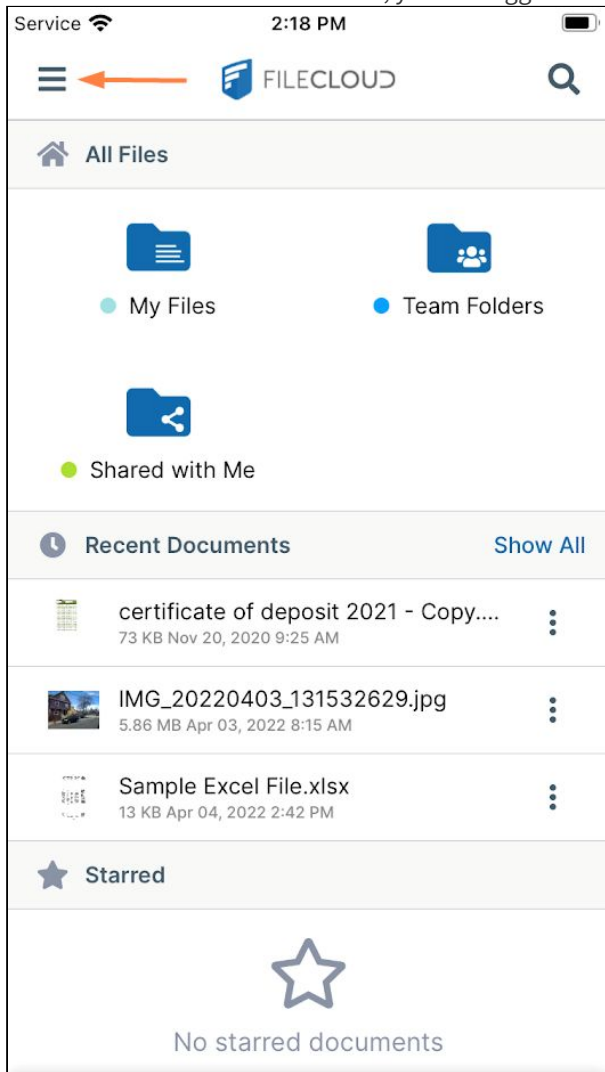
Service 2:18 PM

FILECLOUD

All Files

My Files

Team Folders

Shared with Me

Recent Documents Show All

certificate of deposit 2021 - Copy....
73 KB Nov 20, 2020 9:25 AM

IMG_20220403_131532629.jpg
5.86 MB Apr 03, 2022 8:15 AM

Sample Excel File.xlsx
13 KB Apr 04, 2022 2:42 PM

Starred

No starred documents